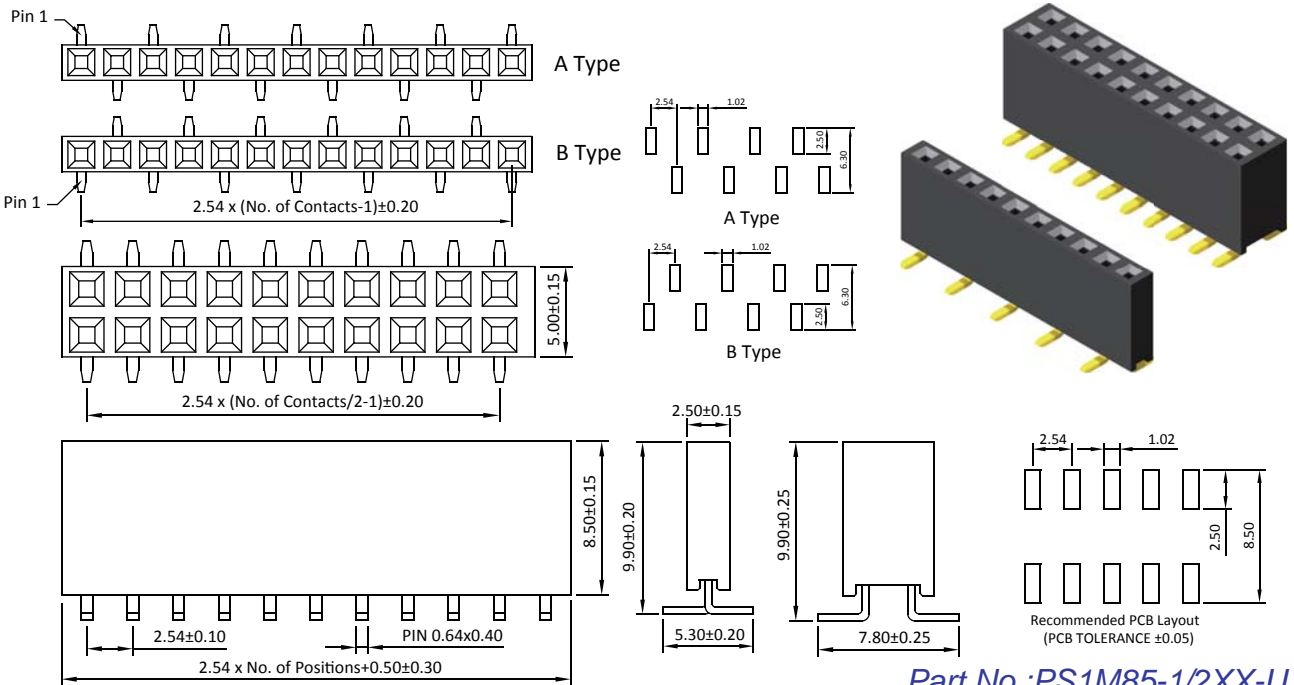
Pin 1

A Type

B Type

Pin 1

2.54 x (No. of Contacts-1)±0.20

2.54

1.02

2.50

6.30

A Type

2.54

1.02

6.30

2.50

B Type

5.00±0.15

2.54 x (No. of Contacts/2-1)±0.20

2.50±0.15

8.50±0.15

9.90±0.20

9.90±0.25

2.54

1.02

2.50

8.50

2.54±0.10

PIN 0.64x0.40

5.30±0.20

7.80±0.25

Recommended PCB Layout (PCB TOLERANCE ±0.05)

2.54 x No. of Positions+0.50±0.30

Part No.:PS1M85-1/2XX-U